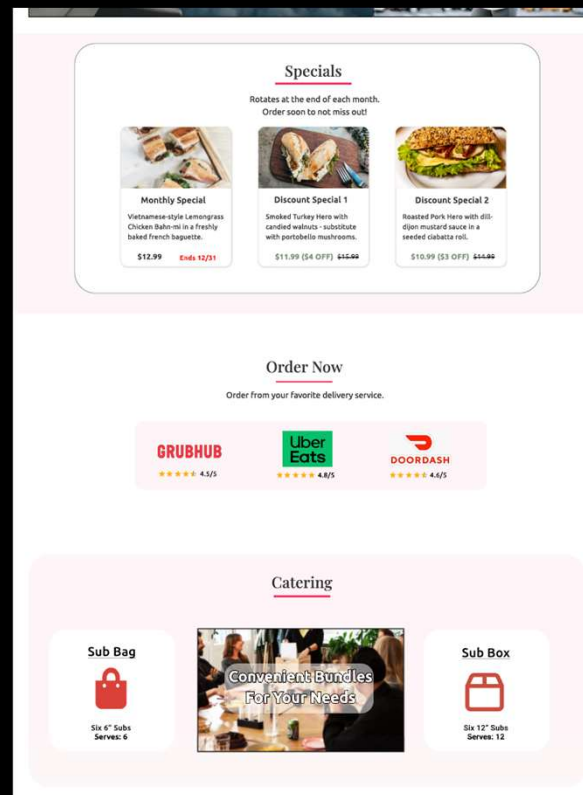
Specials

Rotates at the end of each month. Order soon to not miss out!

Monthly Special

Vietnamese-style Lemongrass Chicken Bahn-mi in a freshly baked french baguette.

$12.99 Ends 12/31

Discount Special 1

Smoked Turkey Hero with candied walnuts - substitute with portobello mushrooms.

$11.99 ($4 OFF) $15.99

Discount Special 2

Roasted Pork Hero with dill-dijon mustard sauce in a seeded ciabatta roll.

$10.99 ($3 OFF) $14.99

Order Now

Order from your favorite delivery service.

GRUBHUB ★★★★★ 4.5/5

Uber Eats ★★★★★ 4.8/5

DOORDASH ★★★★★ 4.6/5

Catering

Sub Bag

Six 6" Subs Serves: 6

Convenient Bundles For Your Needs

Sub Box

Six 12" Subs Serves: 12